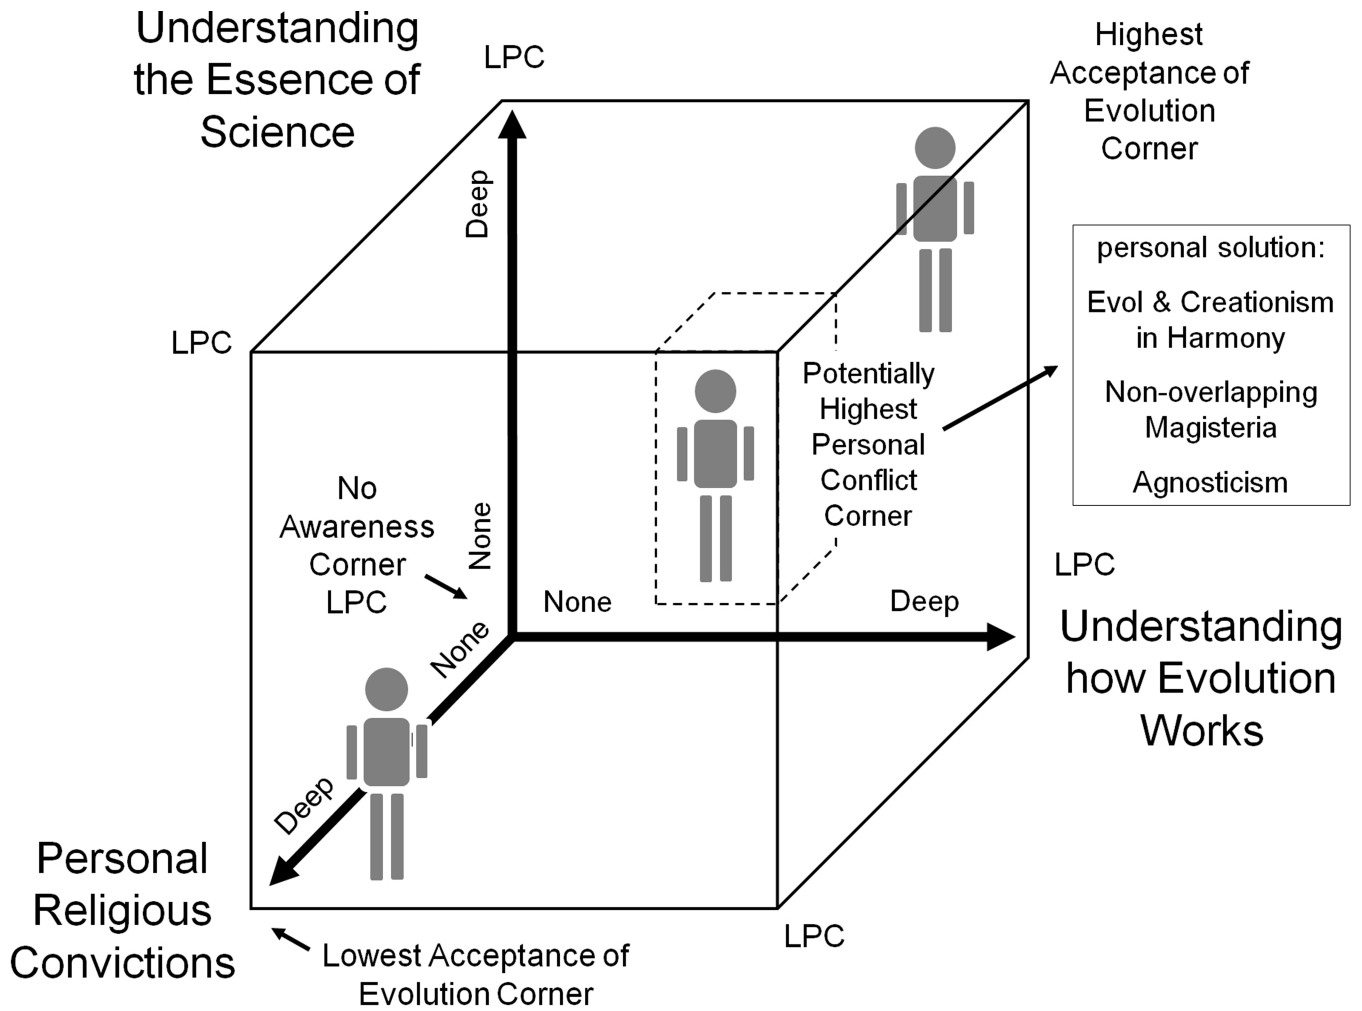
Understanding the Essence of Science

LPC

Highest Acceptance of Evolution Corner

Deep

personal solution:

Evol & Creationism in Harmony

Non-overlapping Magisteria

Agnosticism

LPC

Potentially Highest Personal Conflict Corner

No Awareness Corner LPC

None

None

Deep

LPC

Understanding how Evolution Works

None

Deep

Personal Religious Convictions

Lowest Acceptance of Evolution Corner

LPC